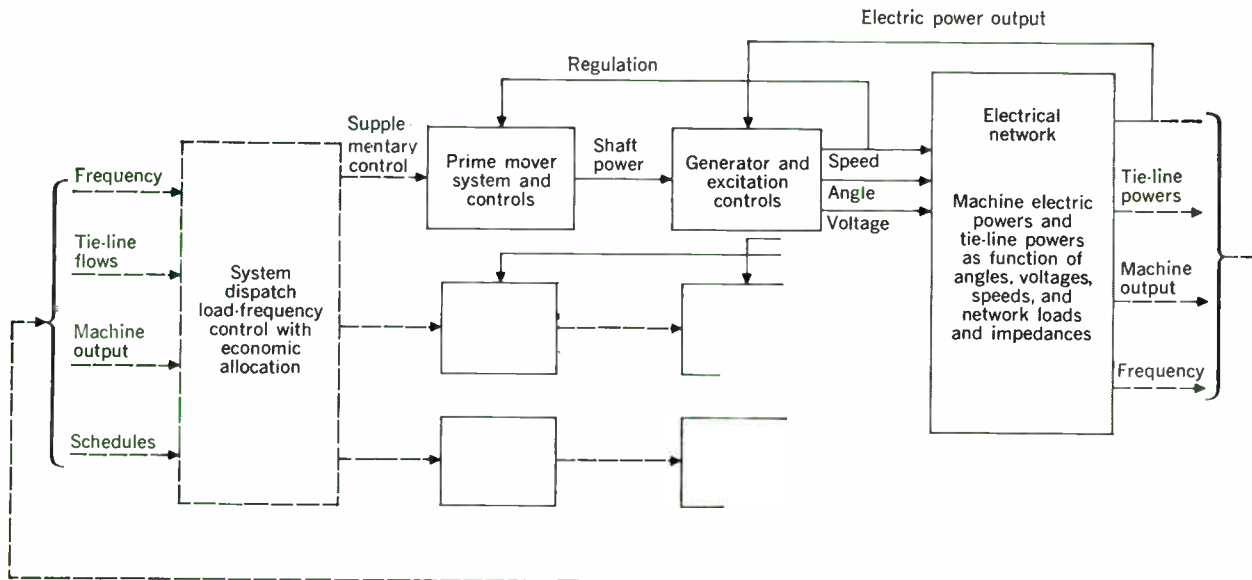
Electric power output

Regulation

Supplementary control

Prime mover system and controls

Shaft power

Generator and excitation controls

Speed

Angle

Voltage

Electrical network

Machine electric powers and tie-line powers as function of angles, voltages, speeds, and network loads and impedances

Tie-line powers

Machine output

Frequency

Frequency

Tie-line flows

Machine output

Schedules

System dispatch load-frequency control with economic allocation